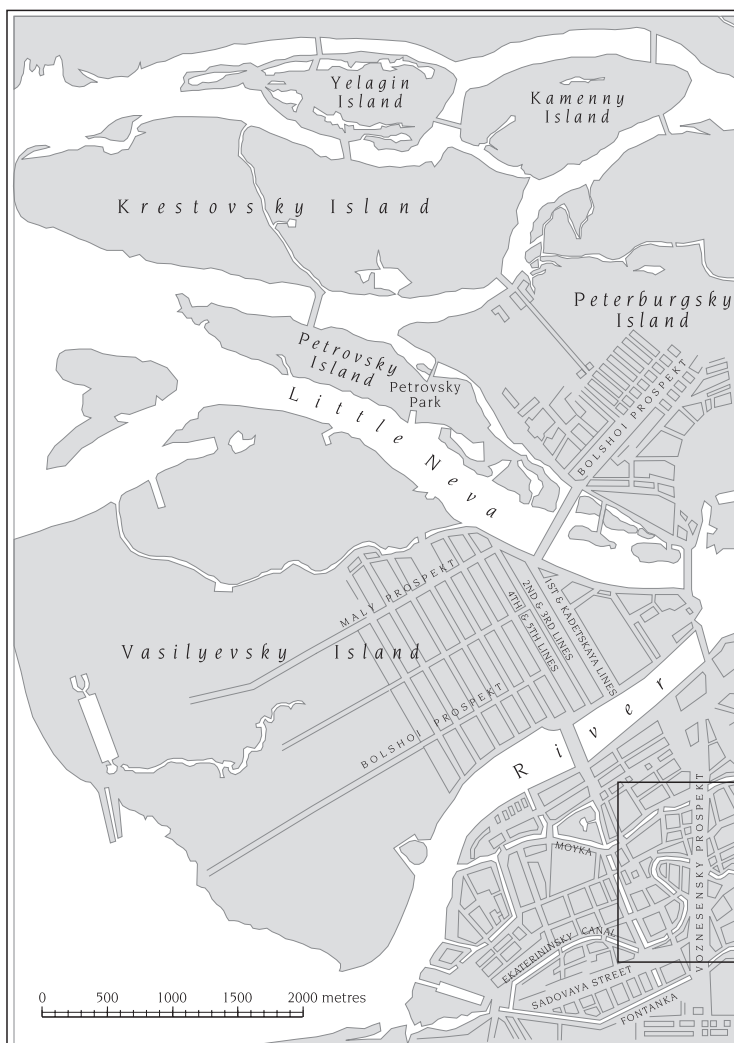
Yelagin Island

Kamenny Island

Krestovsky Island

Peterburgsky Island

Petrovsky Island

Petrovsky Park

Little Neva

BOLSHOI PROSPEKT

MALY PROSPEKT

1ST & KADETSKAYA LINES

2ND & 3RD LINES

4TH & 5TH LINES

Vasilyevsky Island

BOLSHOI PROSPEKT

River

VOZNESENSKY PROSPEKT

MOYKA

EKATERININSKY CANAL

SADOVAYA STREET

FONTANKA

0 500 1000 1500 2000 metres